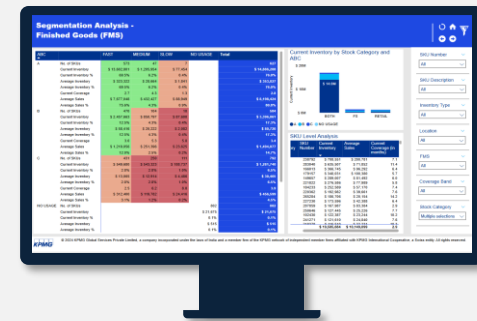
Segmentation Analysis - Finished Goods (FMS)

| ABC | | FAST | MEDIUM | SLOW | NO USAGE | Total |
|---|---|---|---|---|---|---|
| A | No. of SKUs | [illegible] | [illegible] | | | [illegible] |
| | Current Inventory | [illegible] | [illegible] | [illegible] | | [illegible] |
| B | No. of SKUs | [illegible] | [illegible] | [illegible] | | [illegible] |
| C | No. of SKUs | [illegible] | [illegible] | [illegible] | | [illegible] |
| NO USAGE | No. of SKUs | | | | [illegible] | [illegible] |

Current Inventory by Stock Category and ABC

Current Inventory

FAST FS MEDIUM

SKU Level Analysis

| SKU Number | Current Inventory | Average Sales | Current Coverage (in months) |
|---|---|---|---|
| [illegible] | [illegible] | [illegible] | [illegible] |

SKU Number
All

SKU Description
All

Inventory Type
All

Location
All

FMS
All

Coverage Band
All

Stock Category
Multiple selections

KPMG

© 2024 KPMG Global Services Private Limited, a company incorporated under the laws of India and a member firm of the KPMG network of independent member firms affiliated with KPMG International Cooperative, a Swiss entity. All rights reserved.